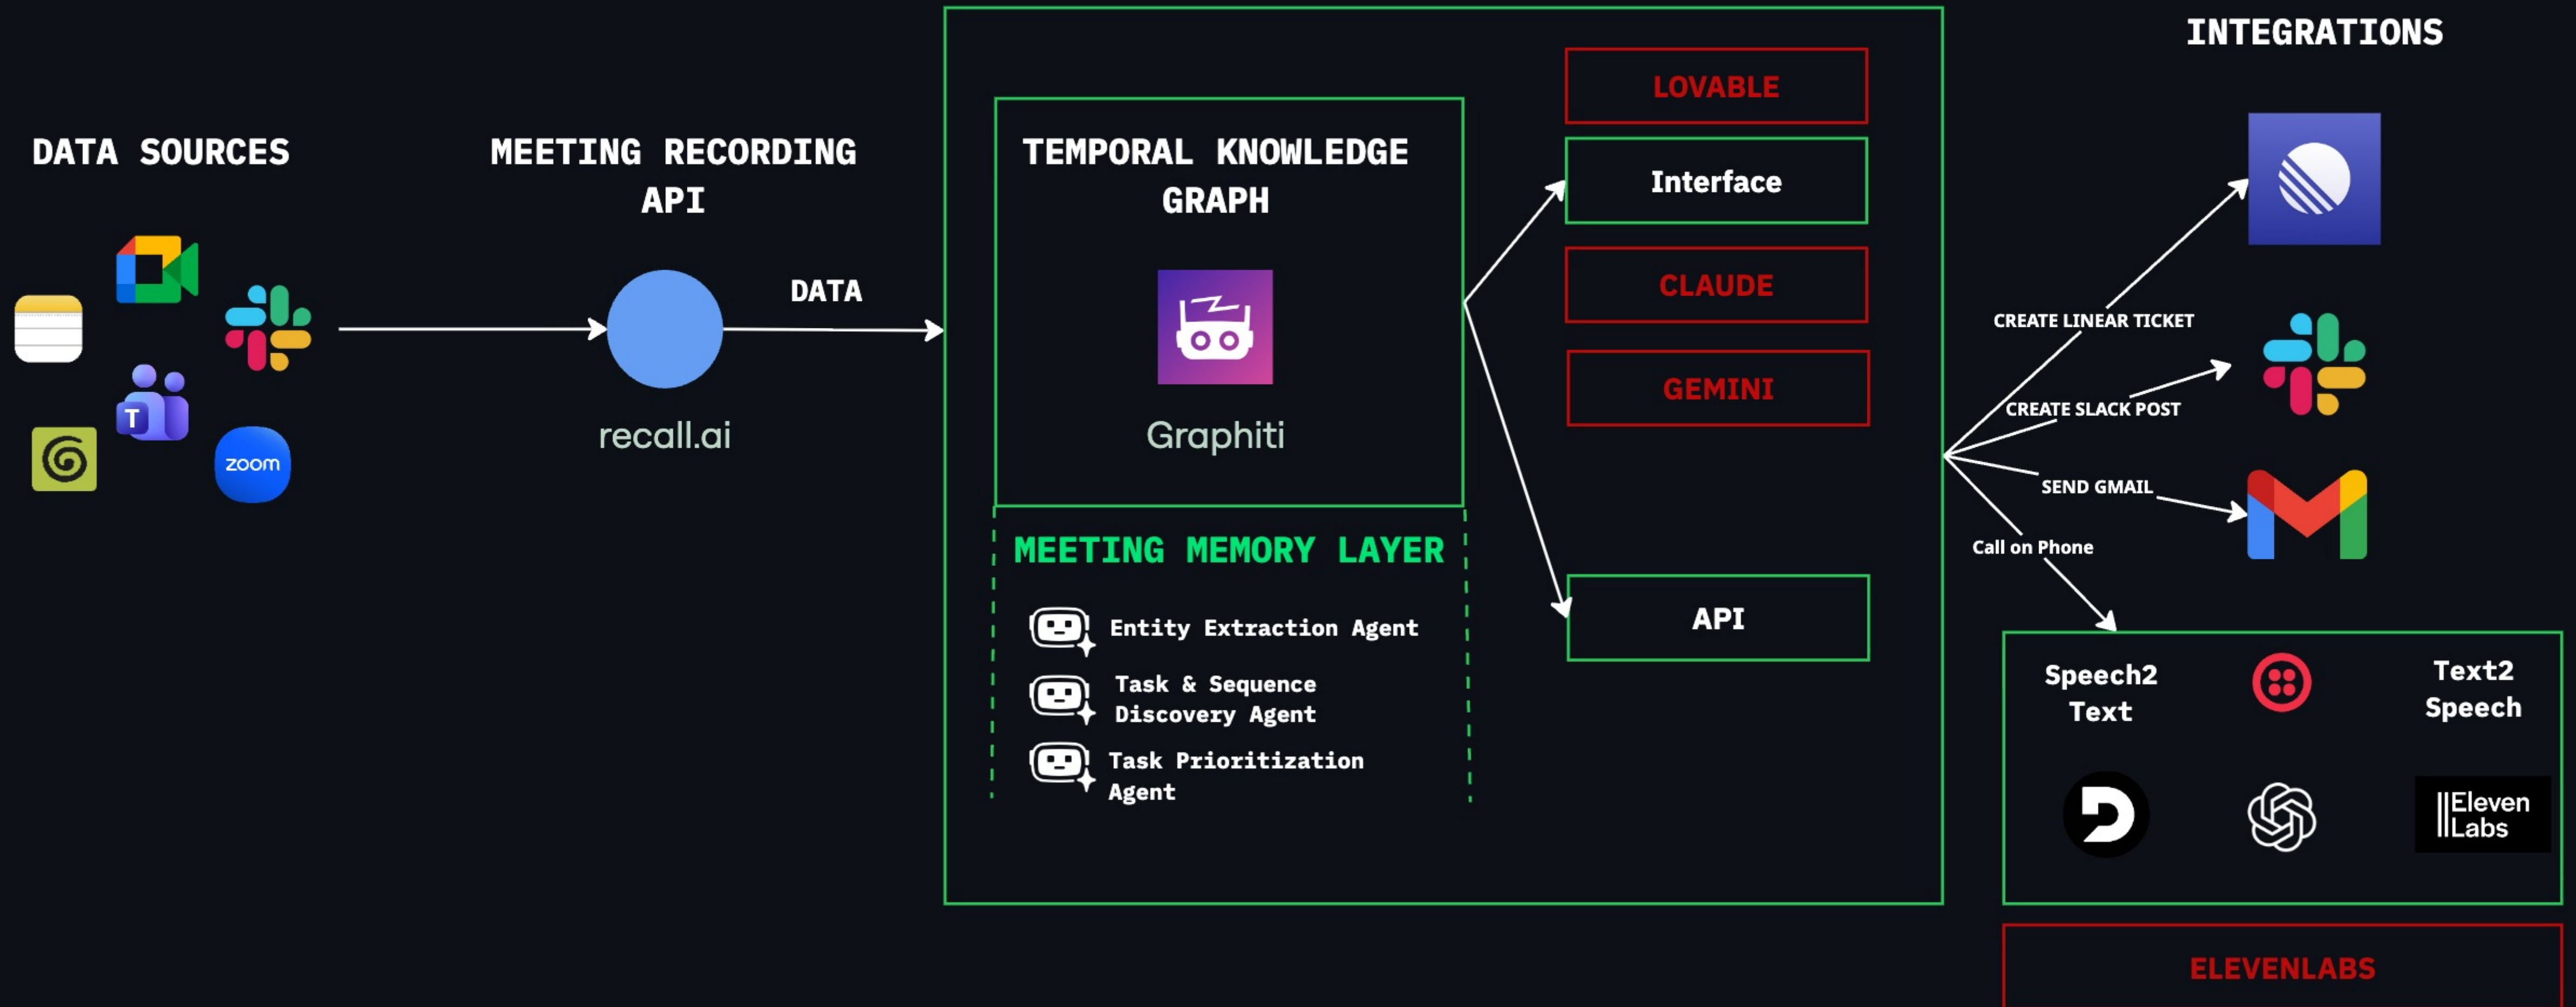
DATA SOURCES

zoom

MEETING RECORDING API

DATA

recall.ai

TEMPORAL KNOWLEDGE GRAPH

Graphiti

MEETING MEMORY LAYER

Entity Extraction Agent

Task & Sequence Discovery Agent

Task Prioritization Agent

LOVABLE

Interface

CLAUDE

GEMINI

API

INTEGRATIONS

CREATE LINEAR TICKET

CREATE SLACK POST

SEND GMAIL

Call on Phone

Speech2 Text

Text2 Speech

Eleven Labs

ELEVENLABS